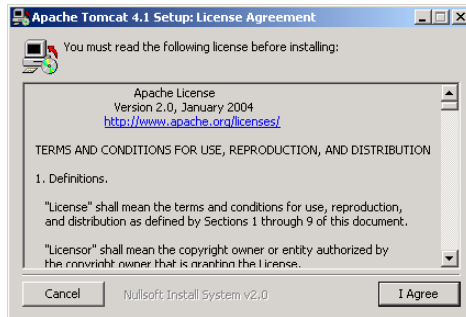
Apache Tomcat 4.1 Setup: License Agreement

You must read the following license before installing:

Apache License
Version 2.0, January 2004
http://www.apache.org/licenses/

TERMS AND CONDITIONS FOR USE, REPRODUCTION, AND DISTRIBUTION

1. Definitions.

"License" shall mean the terms and conditions for use, reproduction, and distribution as defined by Sections 1 through 9 of this document.

"Licensor" shall mean the copyright owner or entity authorized by the copyright owner that is granting the License.

Cancel

Nullsoft Install System v2.0

I Agree